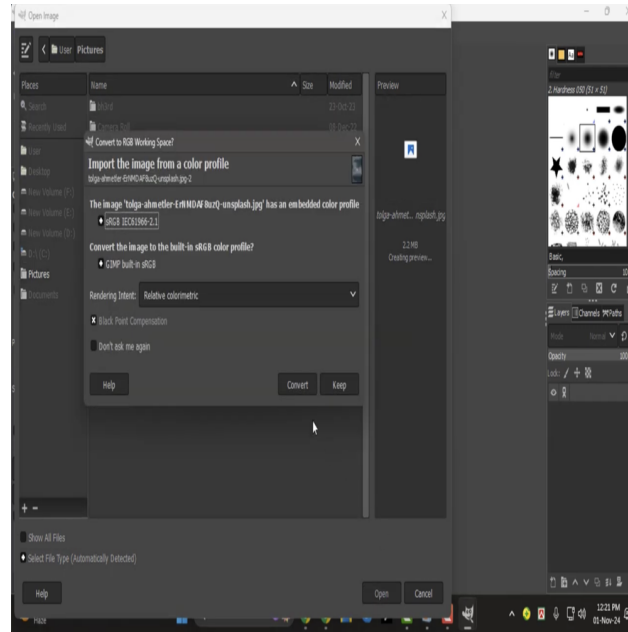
Open Image

User Pictures

Places
Search
Recently Used
User
Desktop
New Volume (F:)
New Volume (E:)
New Volume (D:)
D:\ (C:)
Pictures
Documents

Name
Size
Modified
Preview

Convert to RGB Working Space?

Import the image from a color profile
tolga-ahmetler-ErNMDAF8uzQ-unsplash.jpg-2

The image 'tolga-ahmetler-ErNMDAF8uzQ-unsplash.jpg' has an embedded color profile
sRGB IEC61966-2.1

Convert the image to the built-in sRGB color profile?
GIMP built-in sRGB

Rendering Intent: Relative colorimetric

Black Point Compensation

Don't ask me again

Help
Convert
Keep

tolga-ahmet... nsplash.jpg
2.2 MB
Creating preview...

Show All Files
Select File Type (Automatically Detected)

Help
Open
Cancel

2. Hardness 050 (51 × 51)
Basic,
Spacing
Layers
Channels
Paths
Mode
Normal
Opacity
Lock:

12:21 PM
01-Nov-24